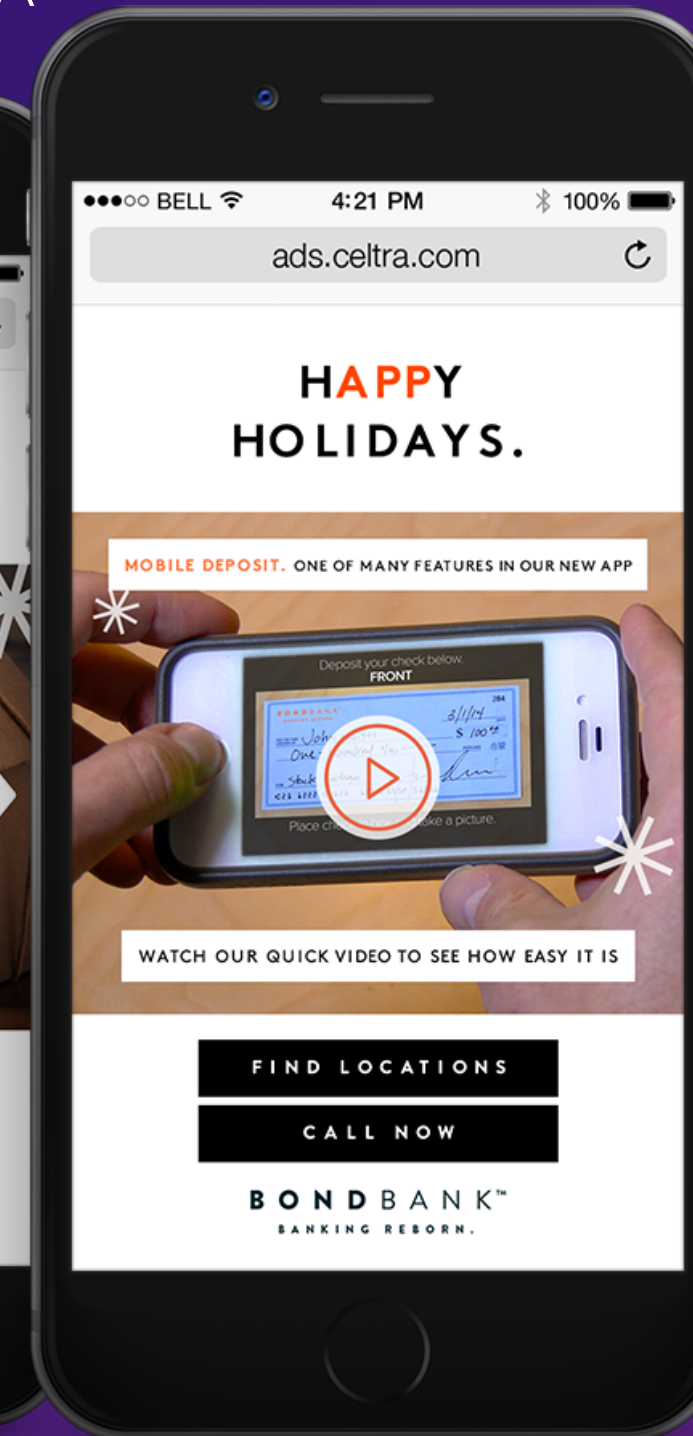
●●●○○ BELL 4:21 PM 100%

ads.celtra.com

HAPPY HOLIDAYS.

MOBILE DEPOSIT. ONE OF MANY FEATURES IN OUR NEW APP

Deposit your check below.
FRONT

BONDBANK

284

3/1/14

$ 100.00

John

One

Place ch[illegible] take a picture.

WATCH OUR QUICK VIDEO TO SEE HOW EASY IT IS

FIND LOCATIONS

CALL NOW

BONDBANK™
BANKING REBORN.